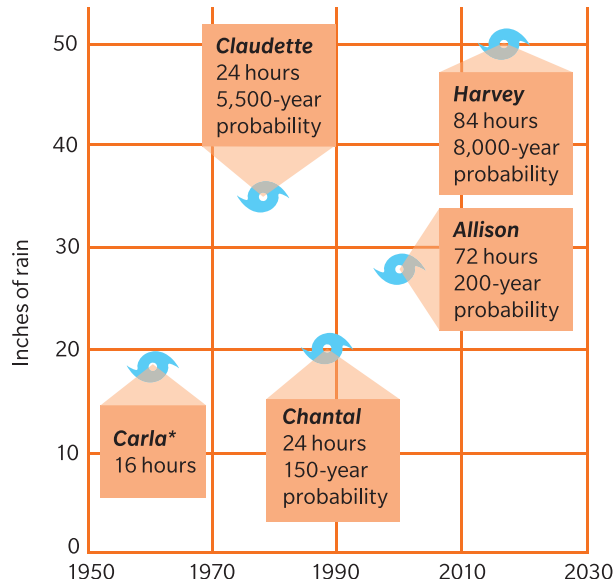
Inches of rain

50
40
30
20
10
0

1950 1970 1990 2010 2030

Claudette
24 hours
5,500-year probability

Harvey
84 hours
8,000-year probability

Allison
72 hours
200-year probability

Carla*
16 hours

Chantal
24 hours
150-year probability